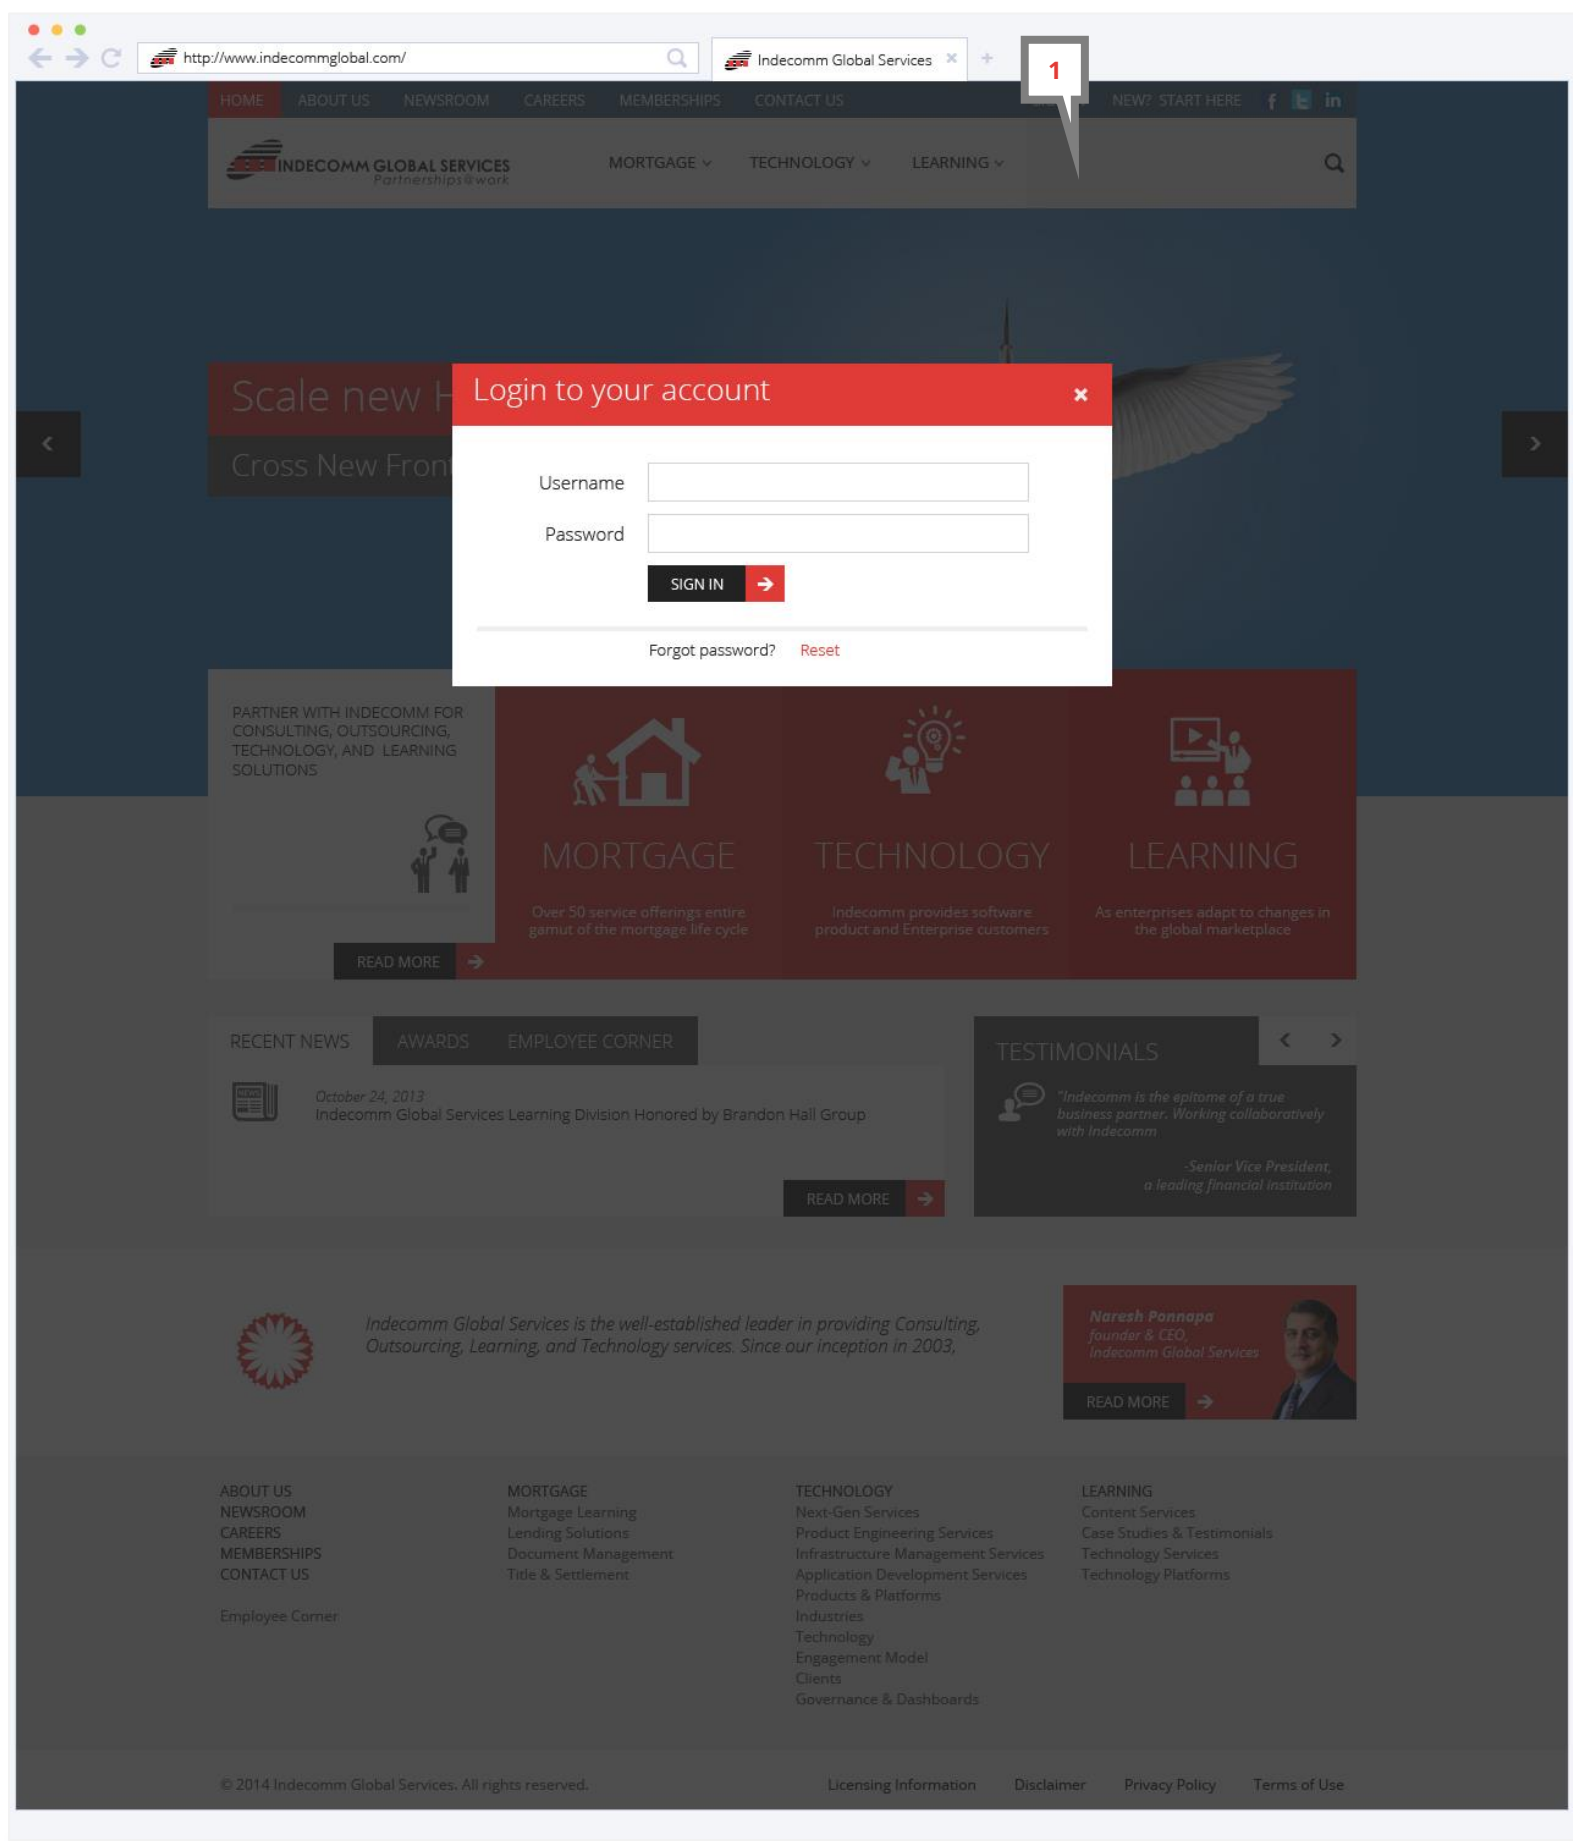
http://www.indecommglobal.com/

Indecomm Global Services ×

1

HOME ABOUT US NEWSROOM CAREERS MEMBERSHIPS CONTACT US

NEW? START HERE

INDECOMM GLOBAL SERVICES
Partnerships@work

MORTGAGE TECHNOLOGY LEARNING

Scale new H

Cross New Fron

Login to your account ×

Username

Password

SIGN IN

Forgot password? Reset

PARTNER WITH INDECOMM FOR CONSULTING, OUTSOURCING, TECHNOLOGY, AND LEARNING SOLUTIONS

READ MORE

MORTGAGE
Over 50 service offerings entire gamut of the mortgage life cycle

TECHNOLOGY
Indecomm provides software product and Enterprise customers

LEARNING
As enterprises adapt to changes in the global marketplace

RECENT NEWS AWARDS EMPLOYEE CORNER

October 24, 2013
Indecomm Global Services Learning Division Honored by Brandon Hall Group

READ MORE

TESTIMONIALS

"Indecomm is the epitome of a true business partner. Working collaboratively with Indecomm

-Senior Vice President, a leading financial institution

Indecomm Global Services is the well-established leader in providing Consulting, Outsourcing, Learning, and Technology services. Since our inception in 2003,

Naresh Ponnapa
founder & CEO,
Indecomm Global Services

READ MORE

ABOUT US
NEWSROOM
CAREERS
MEMBERSHIPS
CONTACT US

Employee Corner

MORTGAGE
Mortgage Learning
Lending Solutions
Document Management
Title & Settlement

TECHNOLOGY
Next-Gen Services
Product Engineering Services
Infrastructure Management Services
Application Development Services
Products & Platforms
Industries
Technology
Engagement Model
Clients
Governance & Dashboards

LEARNING
Content Services
Case Studies & Testimonials
Technology Services
Technology Platforms

© 2014 Indecomm Global Services. All rights reserved.

Licensing Information Disclaimer Privacy Policy Terms of Use